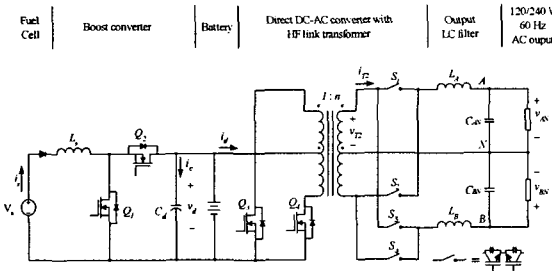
Fuel Cell | Boost converter | Battery | Direct DC-AC converter with HF link transformer | Output LC filter | 120/240 V 60 Hz AC output

$i_s$
$L_s$
$Q_2$
$i_d$
$i_c$
$V_s$
$Q_1$
$C_d$
$v_d$
$Q_3$
$Q_4$
$1:n$
$i_{T2}$
$v_{T2}$
$S_1$
$S_2$
$S_3$
$S_4$
$L_A$
$L_B$
A
B
N
$C_{AN}$
$C_{BN}$
$v_{AN}$
$v_{BN}$